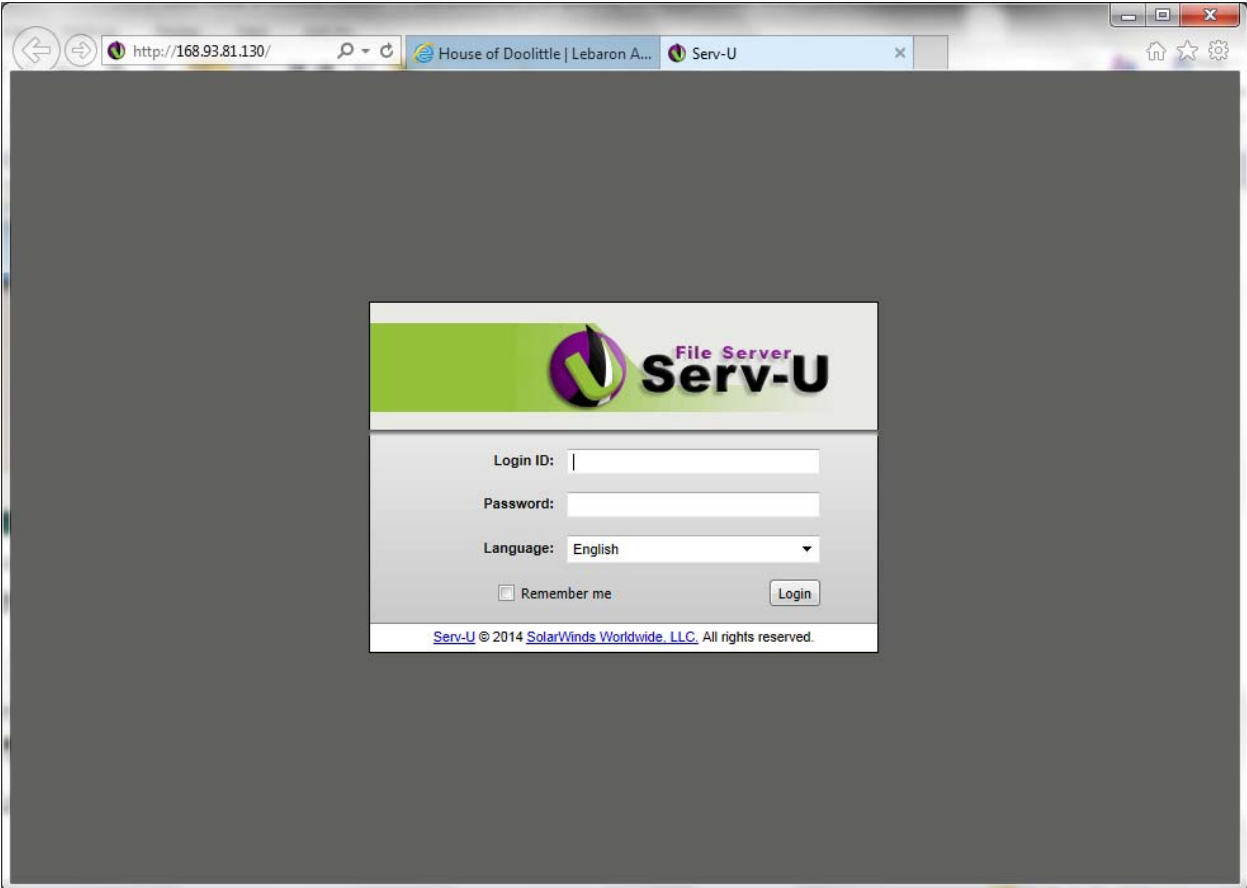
http://168.93.81.130/

House of Doolittle | Lebaron A...

Serv-U

File Server
Serv-U

Login ID:

Password:

Language: English

Remember me

Login

Serv-U © 2014 SolarWinds Worldwide, LLC. All rights reserved.